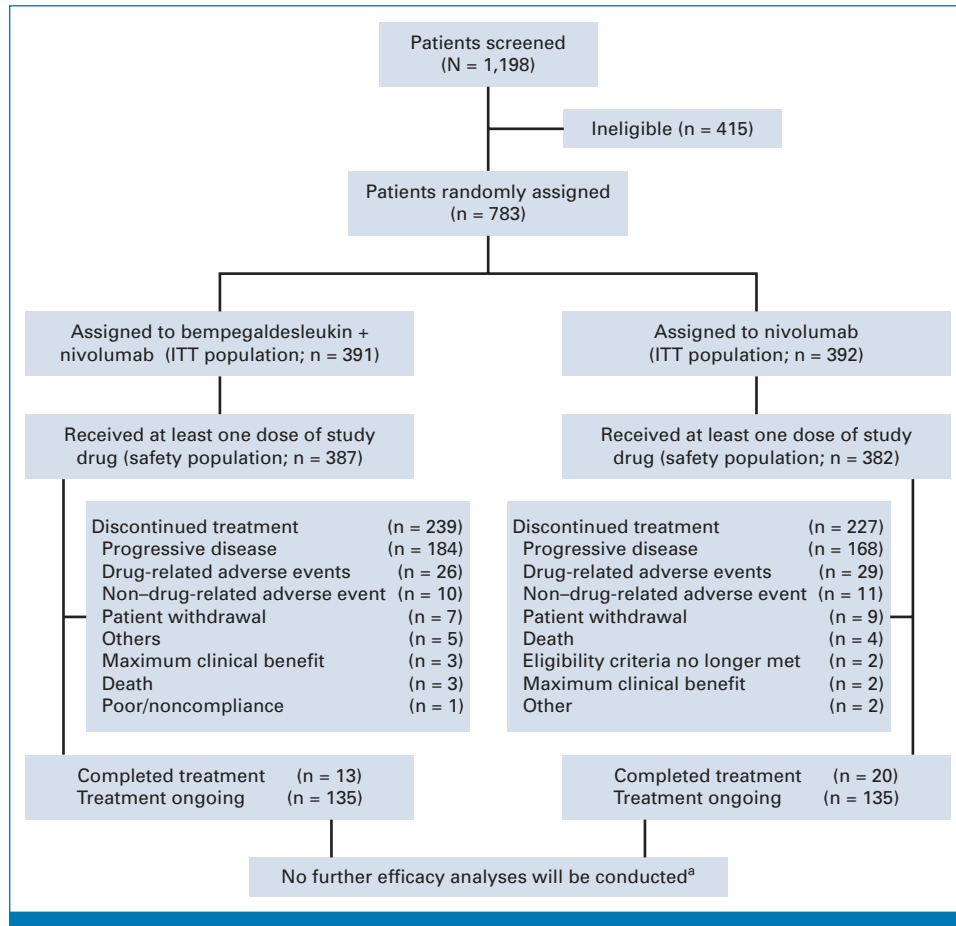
Patients screened
(N = 1,198)

Ineligible (n = 415)

Patients randomly assigned
(n = 783)

Assigned to bempegaldesleukin + nivolumab (ITT population; n = 391)

Assigned to nivolumab
(ITT population; n = 392)

Received at least one dose of study drug (safety population; n = 387)

Received at least one dose of study drug (safety population; n = 382)

| Discontinued treatment | (n = 239) |
|---|---|
| Progressive disease | (n = 184) |
| Drug-related adverse events | (n = 26) |
| Non–drug-related adverse event | (n = 10) |
| Patient withdrawal | (n = 7) |
| Others | (n = 5) |
| Maximum clinical benefit | (n = 3) |
| Death | (n = 3) |
| Poor/noncompliance | (n = 1) |

| Discontinued treatment | (n = 227) |
|---|---|
| Progressive disease | (n = 168) |
| Drug-related adverse events | (n = 29) |
| Non–drug-related adverse event | (n = 11) |
| Patient withdrawal | (n = 9) |
| Death | (n = 4) |
| Eligibility criteria no longer met | (n = 2) |
| Maximum clinical benefit | (n = 2) |
| Other | (n = 2) |

Completed treatment (n = 13)
Treatment ongoing (n = 135)

Completed treatment (n = 20)
Treatment ongoing (n = 135)

No further efficacy analyses will be conducted$^a$